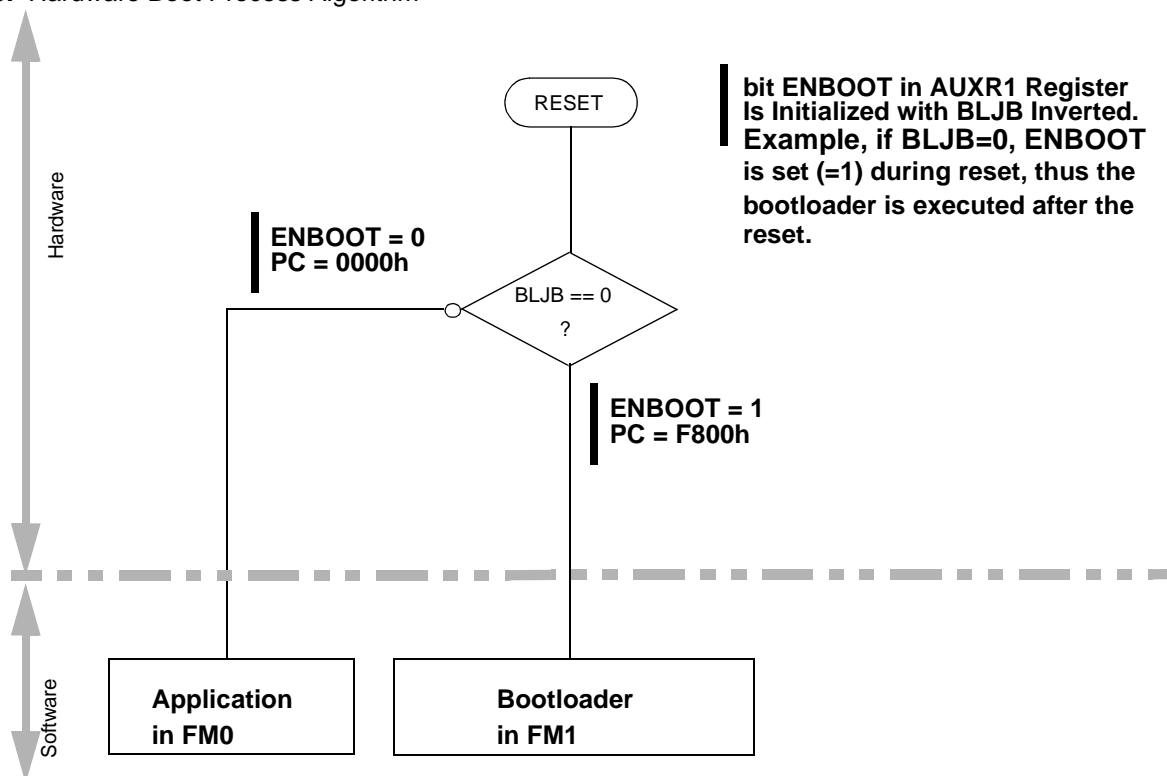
Hardware Boot Process Algorithm

RESET

bit ENBOOT in AUXR1 Register Is Initialized with BLJB Inverted. Example, if BLJB=0, ENBOOT is set (=1) during reset, thus the bootloader is executed after the reset.

Hardware

ENBOOT = 0
PC = 0000h

BLJB == 0
?

ENBOOT = 1
PC = F800h

Software

Application
in FM0

Bootloader
in FM1